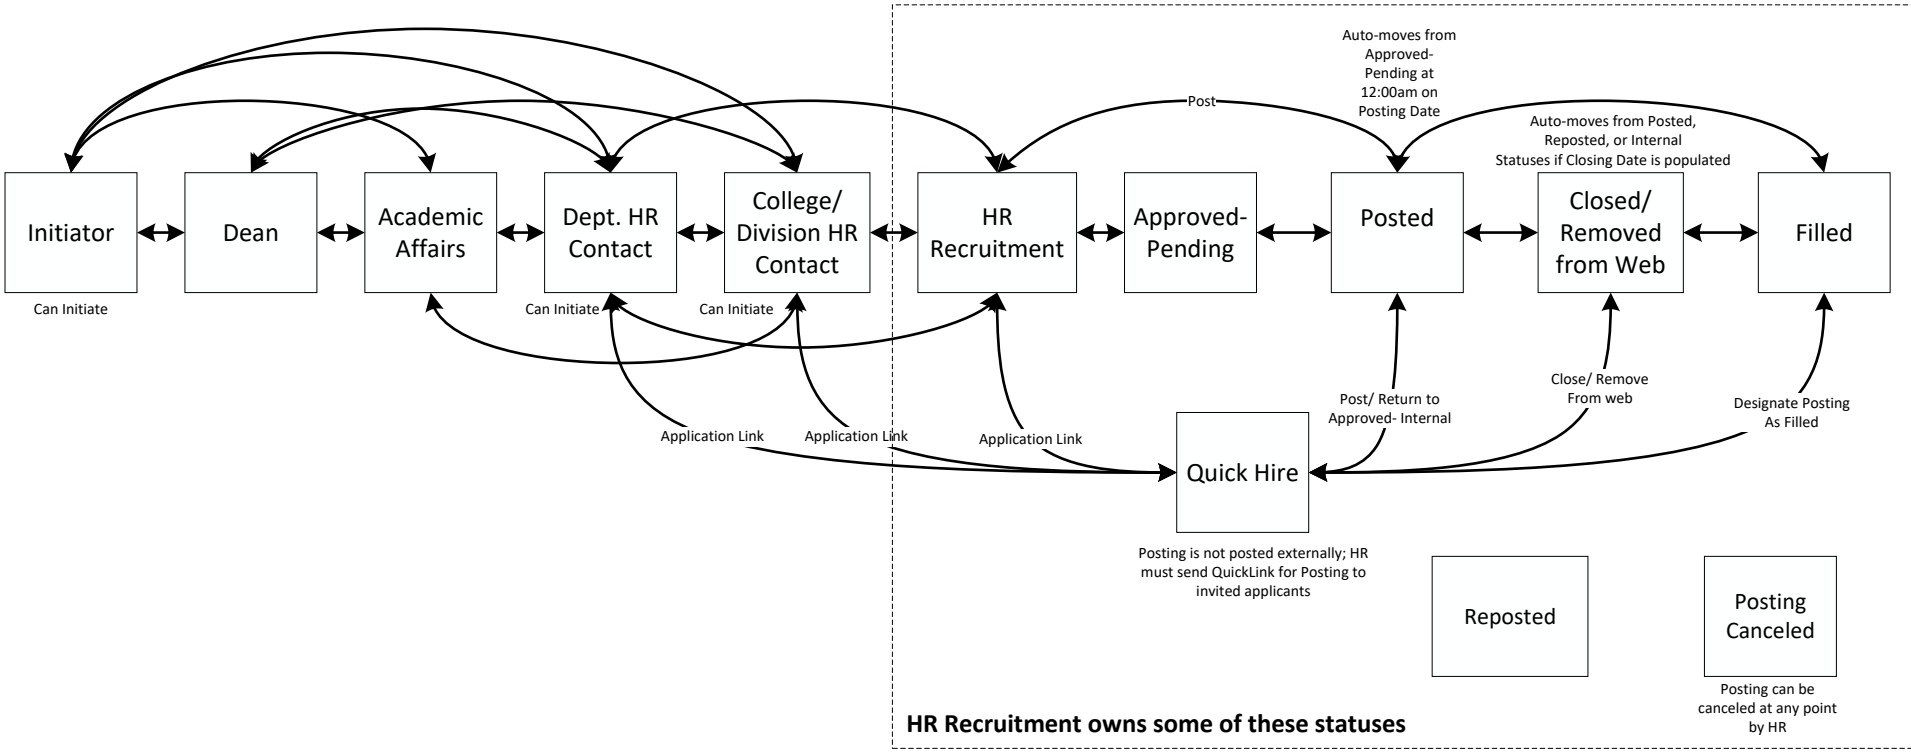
Auto-moves from Approved-Pending at 12:00am on Posting Date

Post

Auto-moves from Posted, Reposted, or Internal Statuses if Closing Date is populated

Initiator

Dean

Academic Affairs

Dept. HR Contact

College/ Division HR Contact

HR Recruitment

Approved-Pending

Posted

Closed/ Removed from Web

Filled

Can Initiate

Can Initiate

Can Initiate

Post/ Return to Approved- Internal

Close/ Remove From web

Designate Posting As Filled

Application Link

Application Link

Application Link

Quick Hire

Posting is not posted externally; HR must send QuickLink for Posting to invited applicants

Reposted

Posting Canceled

Posting can be canceled at any point by HR

HR Recruitment owns some of these statuses